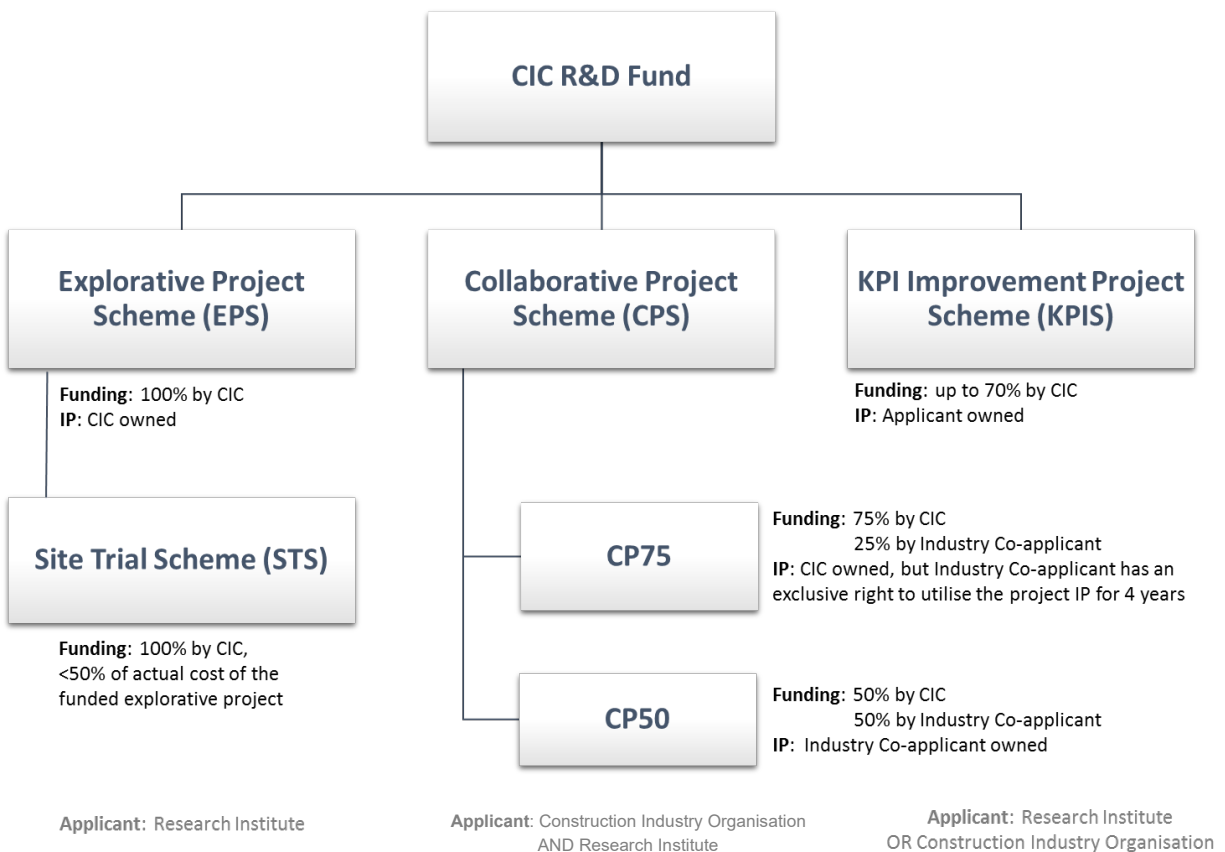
CIC R&D Fund

Explorative Project Scheme (EPS)

Funding: 100% by CIC
IP: CIC owned

Site Trial Scheme (STS)

Funding: 100% by CIC, <50% of actual cost of the funded explorative project

Collaborative Project Scheme (CPS)

CP75

Funding: 75% by CIC
25% by Industry Co-applicant
IP: CIC owned, but Industry Co-applicant has an exclusive right to utilise the project IP for 4 years

CP50

Funding: 50% by CIC
50% by Industry Co-applicant
IP: Industry Co-applicant owned

KPI Improvement Project Scheme (KPIS)

Funding: up to 70% by CIC
IP: Applicant owned

Applicant: Research Institute

Applicant: Construction Industry Organisation AND Research Institute

Applicant: Research Institute OR Construction Industry Organisation